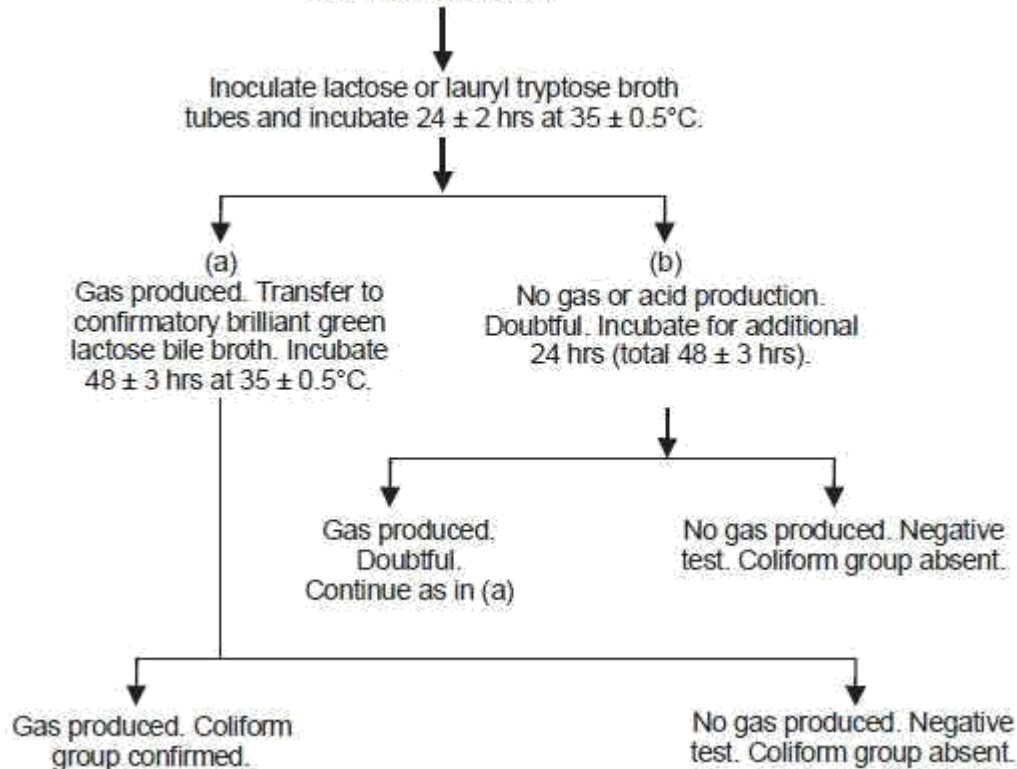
Inoculate lactose or lauryl tryptose broth tubes and incubate 24 ± 2 hrs at 35 ± 0.5°C.

(a)
Gas produced. Transfer to confirmatory brilliant green lactose bile broth. Incubate 48 ± 3 hrs at 35 ± 0.5°C.

(b)
No gas or acid production. Doubtful. Incubate for additional 24 hrs (total 48 ± 3 hrs).

Gas produced. Doubtful. Continue as in (a)

No gas produced. Negative test. Coliform group absent.

Gas produced. Coliform group confirmed.

No gas produced. Negative test. Coliform group absent.